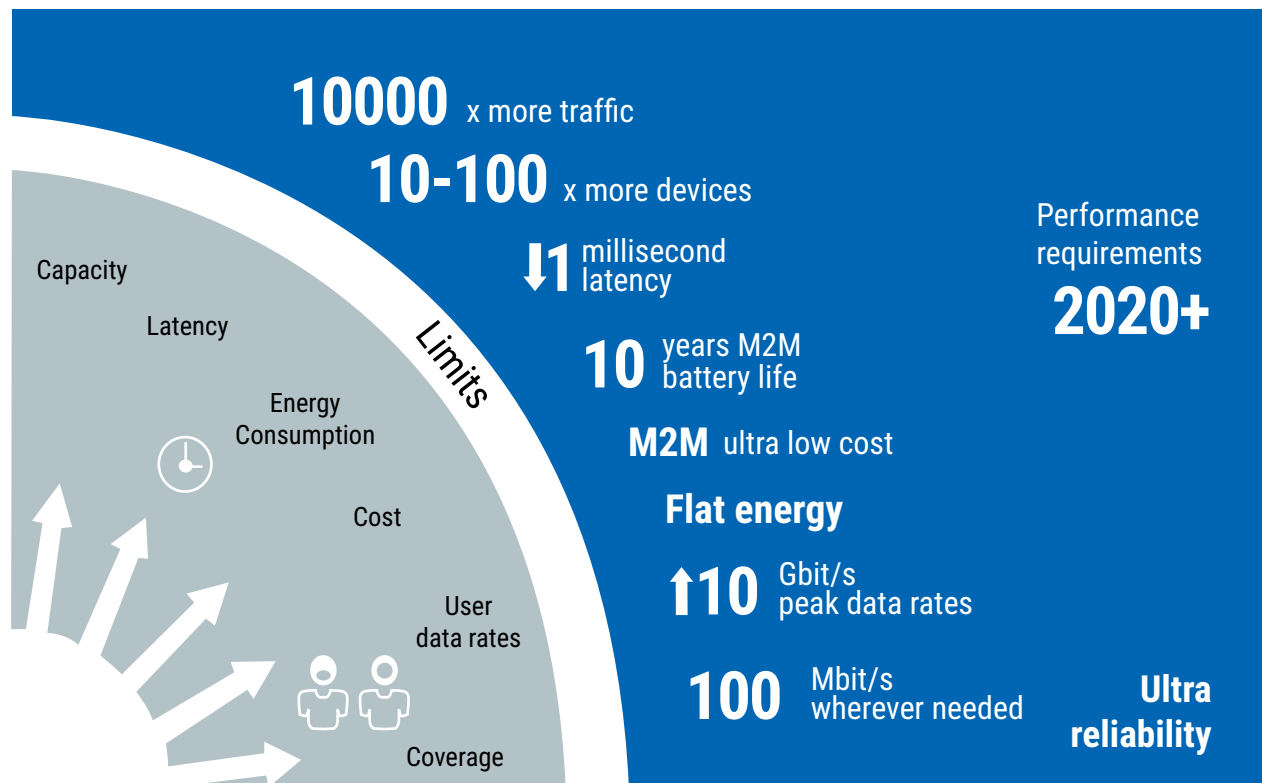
10000 x more traffic

10-100 x more devices

↓1 millisecond latency

Performance requirements 2020+

Capacity

Latency

Limits

10 years M2M battery life

Energy Consumption

M2M ultra low cost

Cost

Flat energy

↑10 Gbit/s peak data rates

User data rates

100 Mbit/s wherever needed

Ultra reliability

Coverage